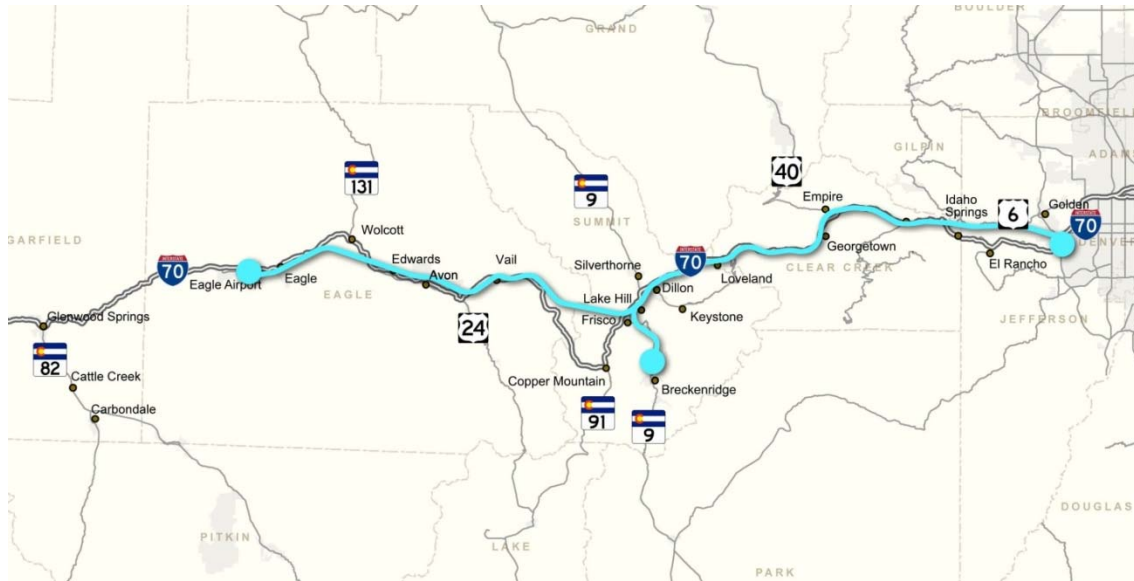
BOULDER
GRAND
BROOMFIELD
ADAMS
GILPIN
40
131
9
SUMMIT
Empire
Idaho Springs
6
Golden
70
DENVER
GARFIELD
Wolcott
Edwards
Vail
Silverthorne
70
Georgetown
CLEAR CREEK
El Rancho
70
Eagle Airport
Eagle
EAGLE
Avon
Lake Hill
Dillon
Loveland
Glenwood Springs
24
Frisco
Keystone
JEFFERSON
82
Cattle Creek
Copper Mountain
Breckenridge
Carbondale
91
9
DOUGLAS
PITKIN
LAKE
PARK